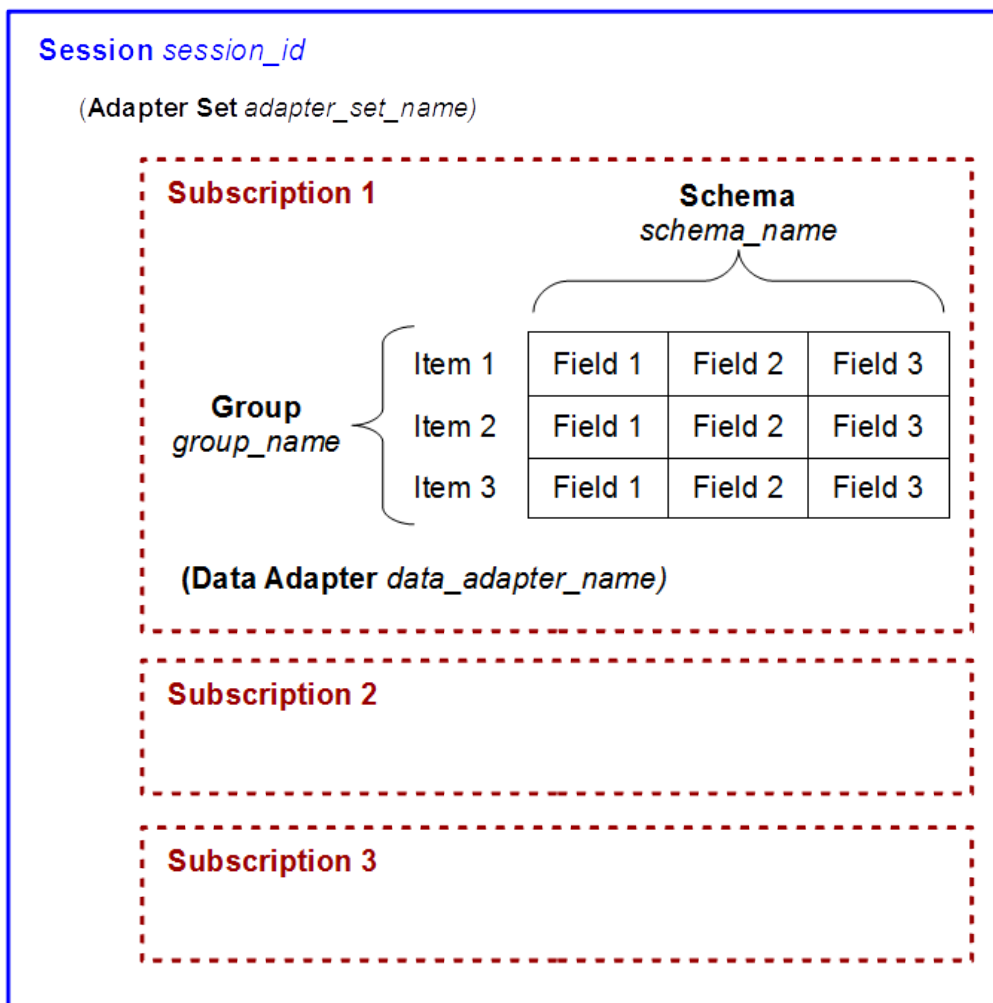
Session session_id

(Adapter Set adapter_set_name)

Subscription 1

Schema
schema_name

Group
group_name

| Item 1 | Field 1 | Field 2 | Field 3 |
|---|---|---|---|
| Item 2 | Field 1 | Field 2 | Field 3 |
| Item 3 | Field 1 | Field 2 | Field 3 |

(Data Adapter data_adapter_name)

Subscription 2

Subscription 3